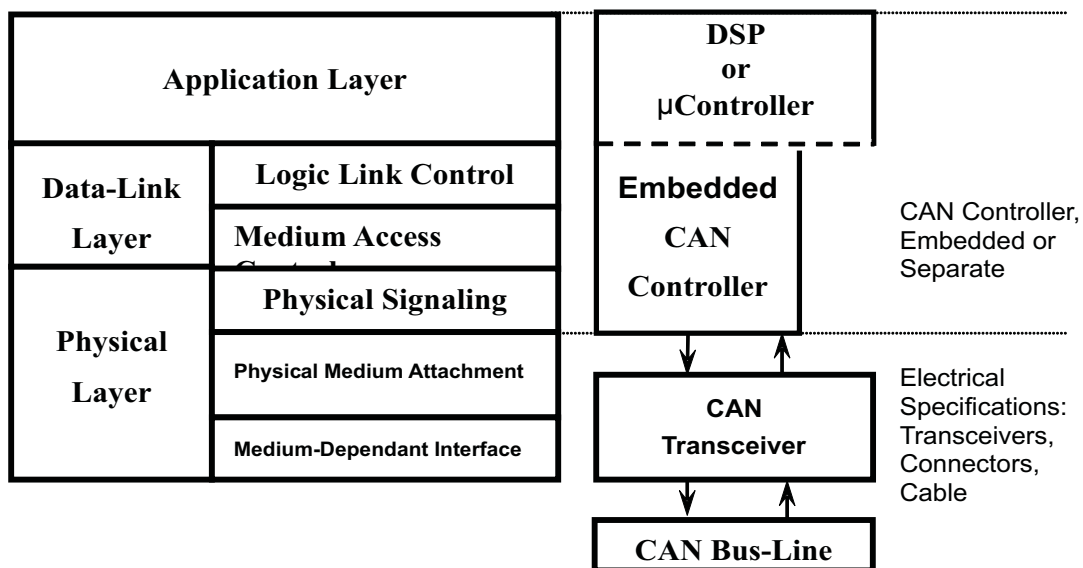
Application Layer

Data-Link Layer

Logic Link Control

Medium Access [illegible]

Physical Layer

Physical Signaling

Physical Medium Attachment

Medium-Dependant Interface

DSP or μController

Embedded CAN Controller

CAN Controller, Embedded or Separate

CAN Transceiver

Electrical Specifications: Transceivers, Connectors, Cable

CAN Bus-Line